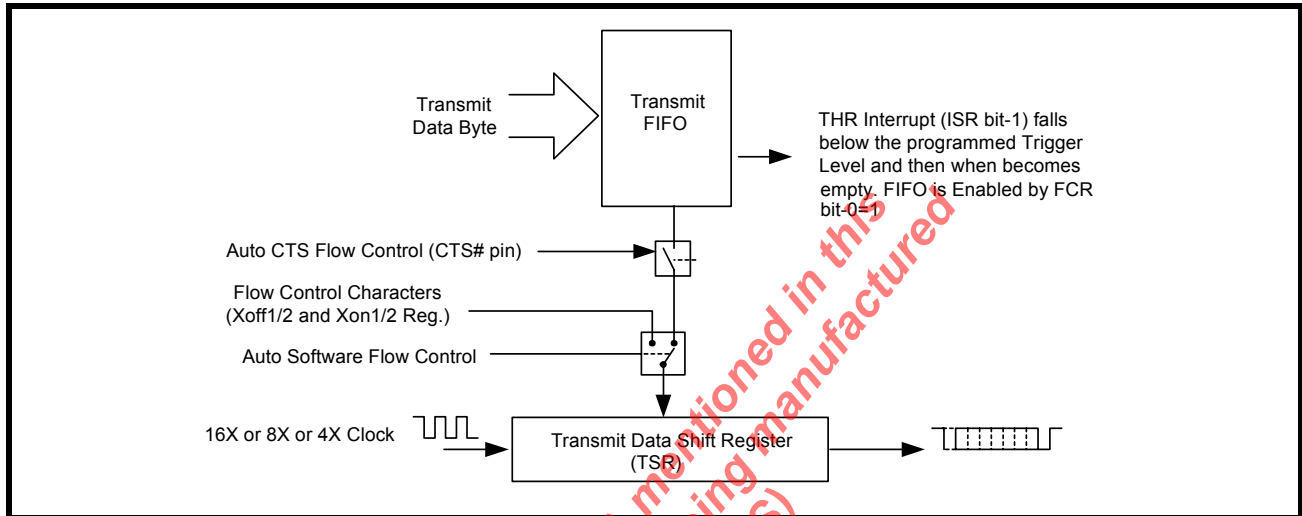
Transmit Data Byte

Transmit FIFO

THR Interrupt (ISR bit-1) falls below the programmed Trigger Level and then when becomes empty. FIFO is Enabled by FCR bit-0=1

Auto CTS Flow Control (CTS# pin)

Flow Control Characters (Xoff1/2 and Xon1/2 Reg.)

Auto Software Flow Control

16X or 8X or 4X Clock

Transmit Data Shift Register (TSR)

mentioned in this
being manufactured
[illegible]